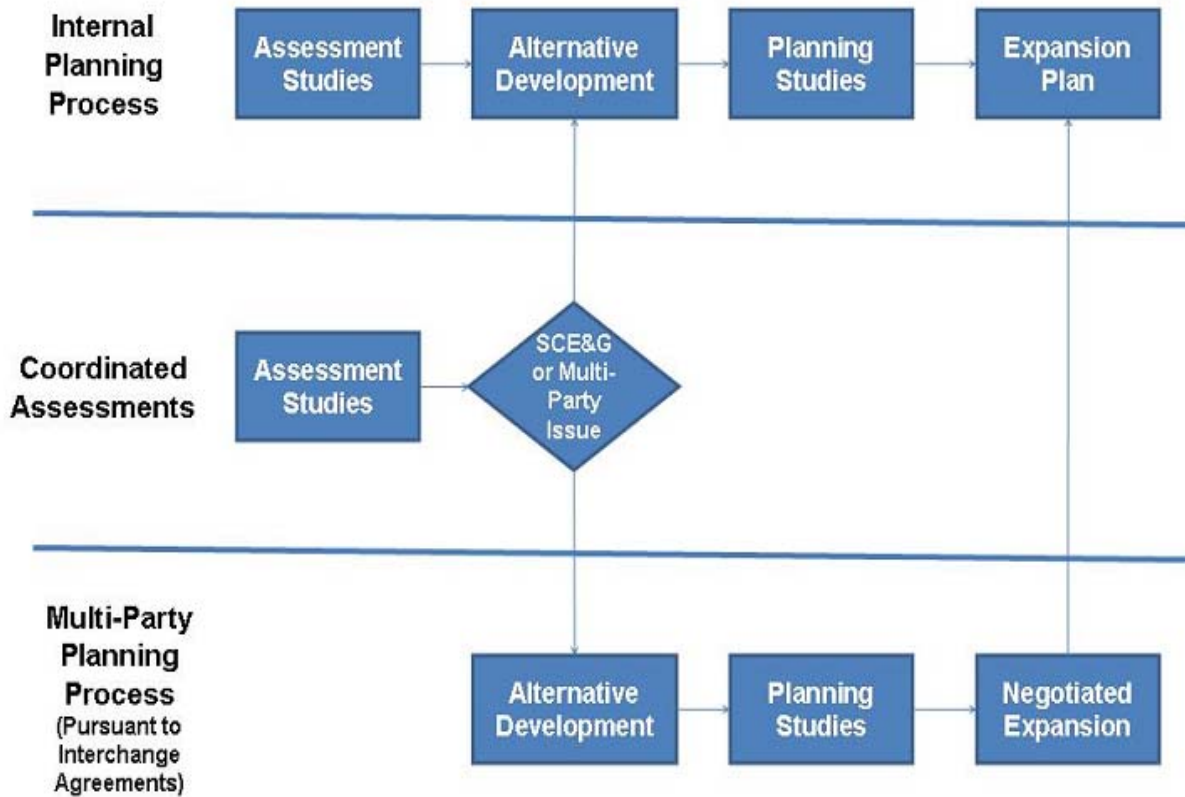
Internal Planning Process

Assessment Studies

Alternative Development

Planning Studies

Expansion Plan

Coordinated Assessments

Assessment Studies

SCE&G or Multi-Party Issue

Multi-Party Planning Process (Pursuant to Interchange Agreements)

Alternative Development

Planning Studies

Negotiated Expansion